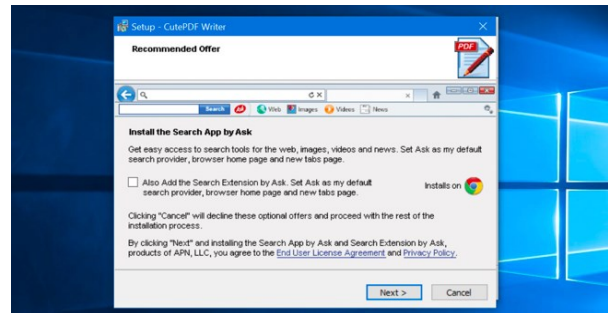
Setup - CutePDF Writer

Recommended Offer

PDF

Search

Web Images Videos News

Install the Search App by Ask

Get easy access to search tools for the web, images, videos and news. Set Ask as my default search provider, browser home page and new tabs page.

Also Add the Search Extension by Ask. Set Ask as my default search provider, browser home page and new tabs page.

Installs on

Clicking "Cancel" will decline these optional offers and proceed with the rest of the installation process.

By clicking "Next" and installing the Search App by Ask and Search Extension by Ask, products of APN, LLC, you agree to the End User License Agreement and Privacy Policy.

Next >

Cancel